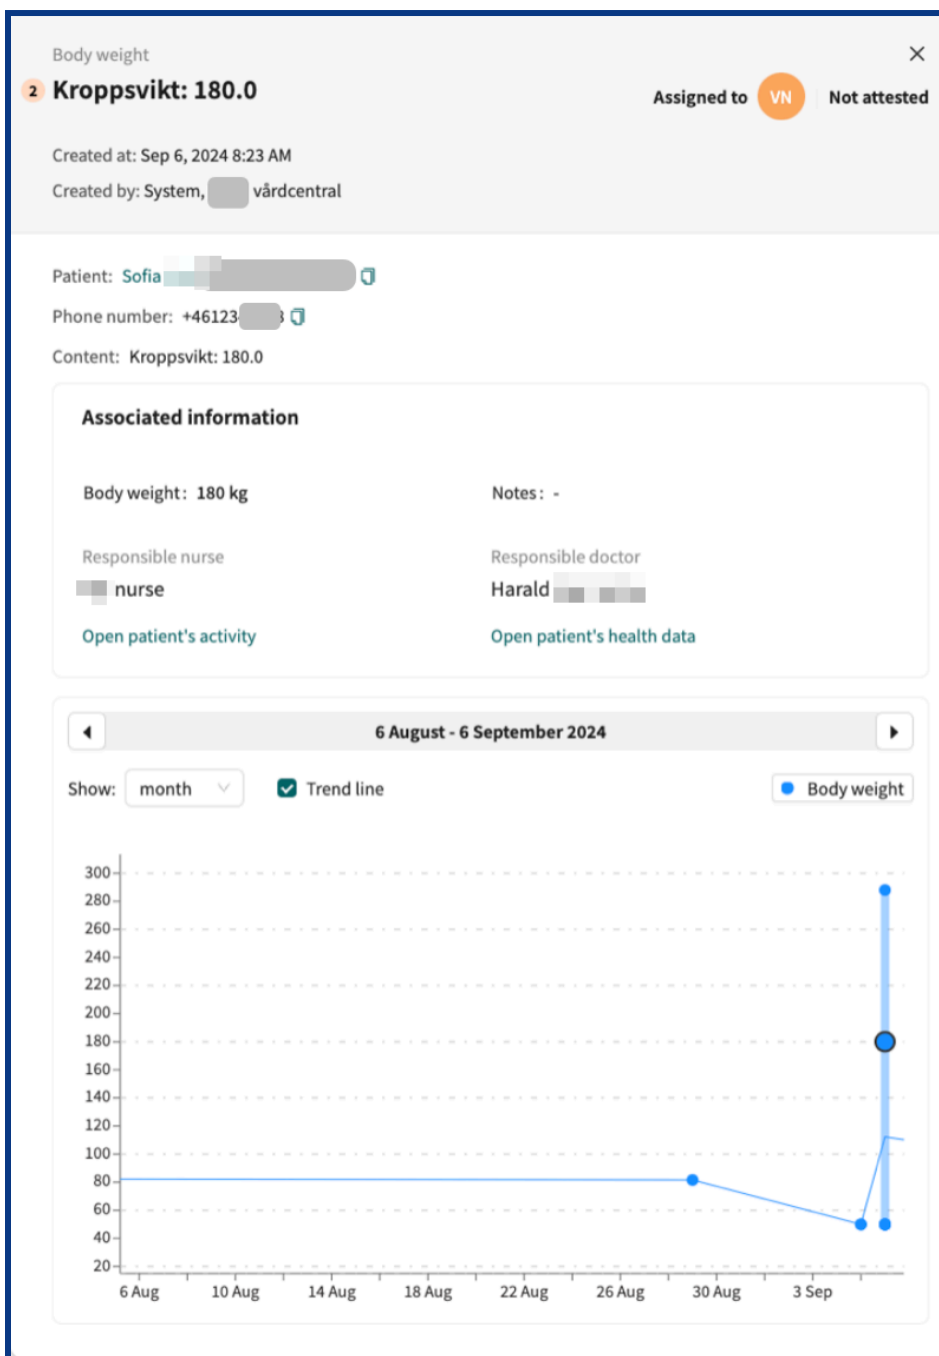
Body weight

2 Kroppsvikt: 180.0

Assigned to VN Not attested

Created at: Sep 6, 2024 8:23 AM

Created by: System, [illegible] vårdcentral

Patient: Sofia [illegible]

Phone number: +46123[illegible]

Content: Kroppsvikt: 180.0

Associated information

Body weight: 180 kg

Notes: -

Responsible nurse

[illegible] nurse

Responsible doctor

Harald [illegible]

Open patient's activity

Open patient's health data

6 August - 6 September 2024

Show: month

Trend line

Body weight

300
280
260
240
220
200
180
160
140
120
100
80
60
40
20

6 Aug 10 Aug 14 Aug 18 Aug 22 Aug 26 Aug 30 Aug 3 Sep